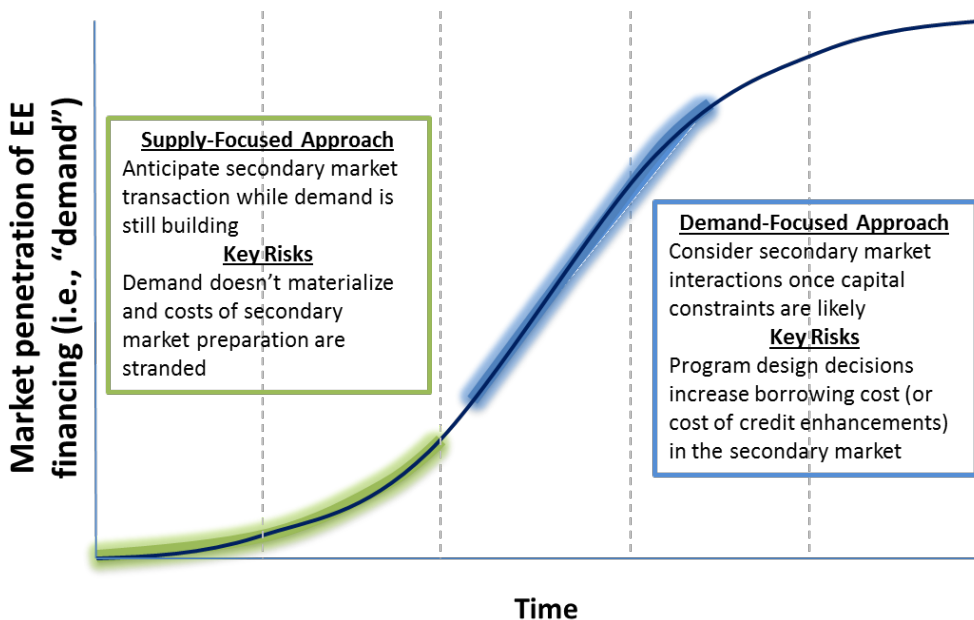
Market penetration of EE financing (i.e., "demand")

Supply-Focused Approach
Anticipate secondary market transaction while demand is still building
Key Risks
Demand doesn't materialize and costs of secondary market preparation are stranded

Demand-Focused Approach
Consider secondary market interactions once capital constraints are likely
Key Risks
Program design decisions increase borrowing cost (or cost of credit enhancements) in the secondary market

Time